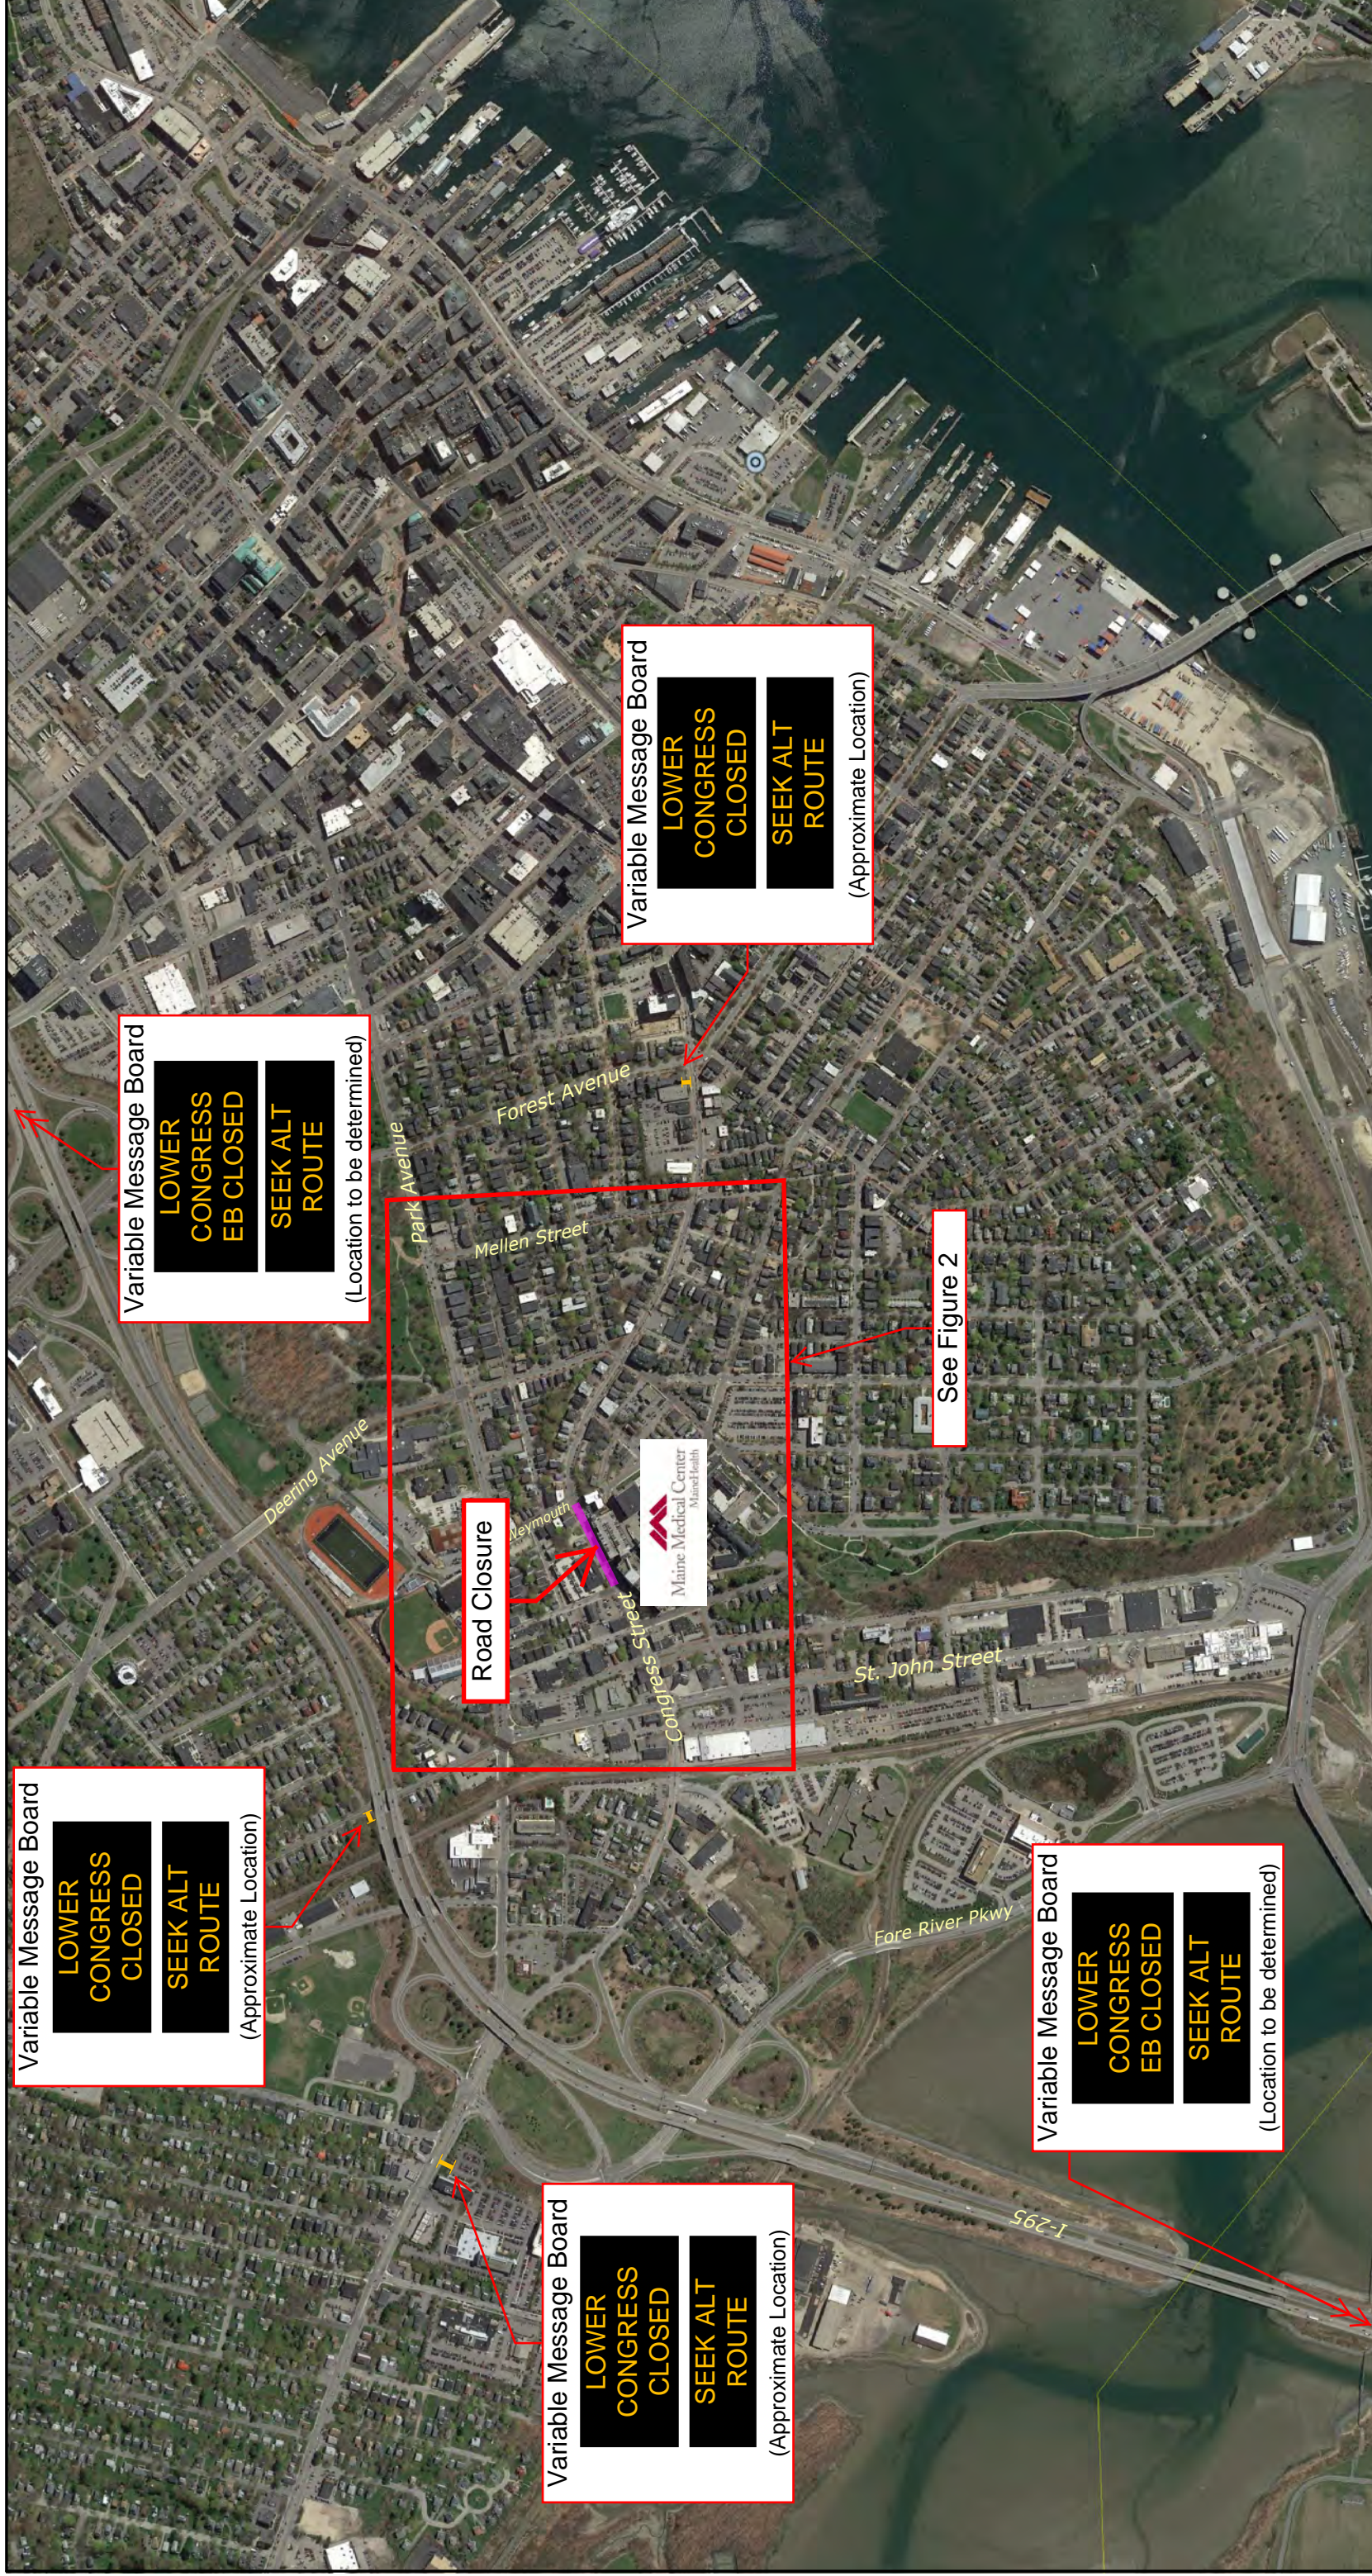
Variable Message Board
LOWER CONGRESS CLOSED
SEEK ALT ROUTE
(Approximate Location)

Variable Message Board
LOWER CONGRESS EB CLOSED
SEEK ALT ROUTE
(Location to be determined)

Forest Avenue

Park Avenue

Mellen Street

See Figure 2

Deering Avenue

Weymouth

Maine Medical Center
MaineHealth

Road Closure

Congress Street

St. John Street

Variable Message Board
LOWER CONGRESS CLOSED
SEEK ALT ROUTE
(Approximate Location)

Fore River Pkwy

Variable Message Board
LOWER CONGRESS EB CLOSED
SEEK ALT ROUTE
(Location to be determined)

I-295

Variable Message Board
LOWER CONGRESS CLOSED
SEEK ALT ROUTE
(Approximate Location)